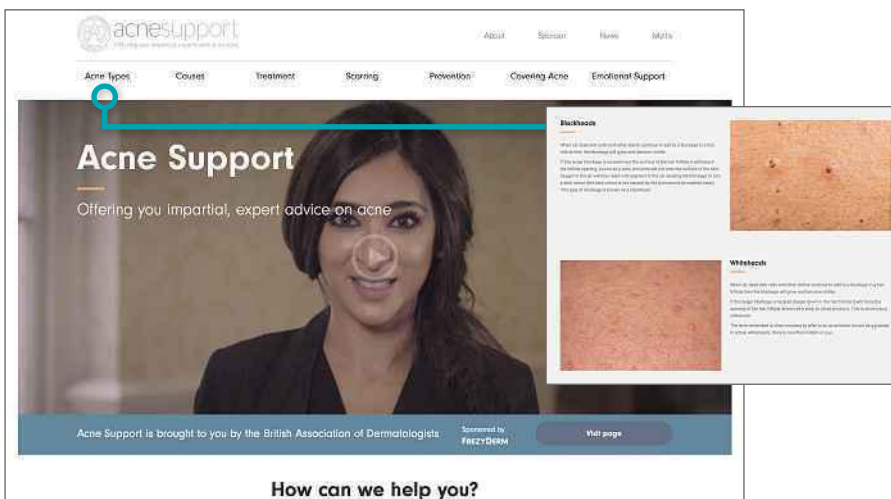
acnesupport
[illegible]

About Sponsor News Myths

Acne Types Causes Treatment Scarring Prevention Covering Acne Emotional Support

Acne Support

Offering you impartial, expert advice on acne

Blackheads

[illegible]

Whiteheads

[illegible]

Acne Support is brought to you by the British Association of Dermatologists

Sponsored by FREZYDERM

Visit page

How can we help you?